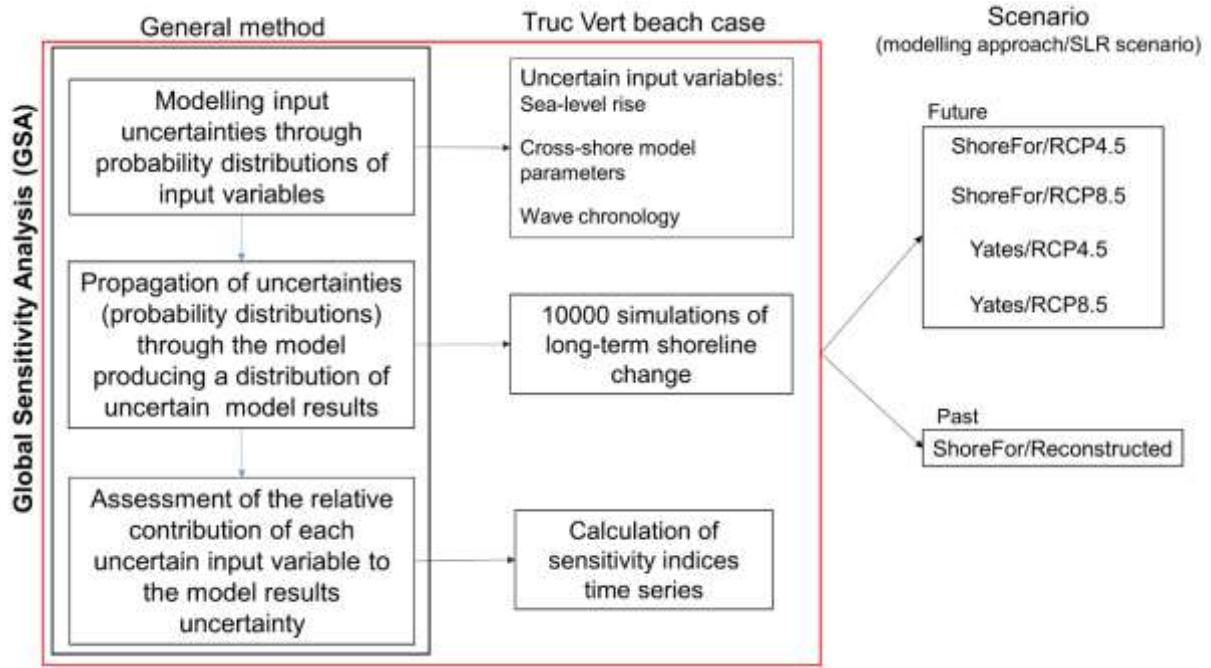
General method

Truc Vert beach case

Scenario
(modelling approach/SLR scenario)

Global Sensitivity Analysis (GSA)

Modelling input uncertainties through probability distributions of input variables

Uncertain input variables:
Sea-level rise
Cross-shore model parameters
Wave chronology

Propagation of uncertainties (probability distributions) through the model producing a distribution of uncertain model results

10000 simulations of long-term shoreline change

Assessment of the relative contribution of each uncertain input variable to the model results uncertainty

Calculation of sensitivity indices time series

Future
ShoreFor/RCP4.5
ShoreFor/RCP8.5
Yates/RCP4.5
Yates/RCP8.5

Past
ShoreFor/Reconstructed